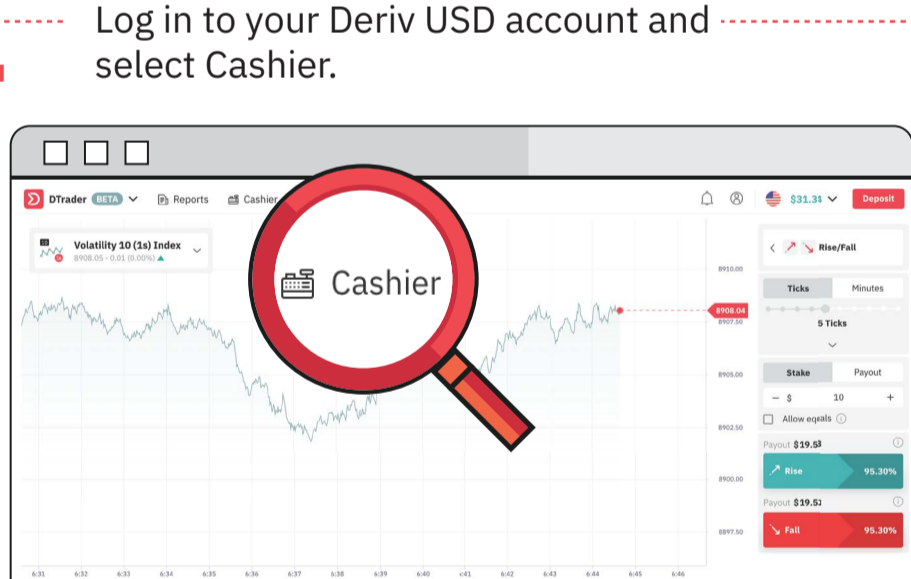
Log in to your Deriv USD account and select Cashier.

DTrader BETA Reports Cashier

$31.31 Deposit

Volatility 10 (1s) Index
8908.05 - 0.01 (0.00%)

Cashier

8910.00
8908.04
8907.50
8905.00
8902.50
8900.00
8897.50

6:31 6:32 6:33 6:34 6:35 6:36 6:37 6:38 6:39 6:40 6:41 6:42 6:43 6:44 6:45 6:46

Rise/Fall

Ticks Minutes

5 Ticks

Stake Payout

− $ 10 +

Allow equals

Payout $19.53

Rise 95.30%

Payout $19.53

Fall 95.30%